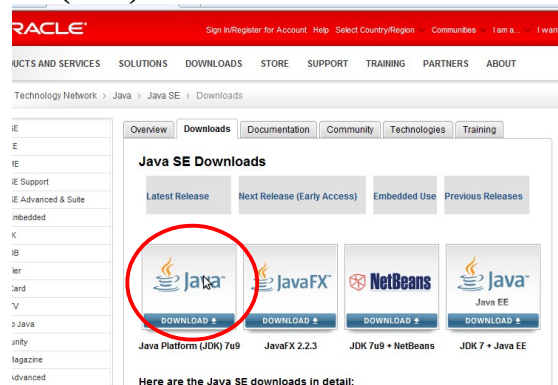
RACLE

Sign In/Register for Account Help Select Country/Region Communities I am a... I want

UCTS AND SERVICES SOLUTIONS DOWNLOADS STORE SUPPORT TRAINING PARTNERS ABOUT

Technology Network > Java > Java SE > Downloads

SE
E
ME
E Support
E Advanced & Suite
mbedded
K
DB
ier
Card
V
Java
unity
agazine
Advanced

Overview Downloads Documentation Community Technologies Training

Java SE Downloads

Latest Release
Next Release (Early Access)
Embedded Use
Previous Releases

Java
DOWNLOAD
Java Platform (JDK) 7u9

JavaFX
DOWNLOAD
JavaFX 2.2.3

NetBeans
DOWNLOAD
JDK 7u9 + NetBeans

Java
Java EE
DOWNLOAD
JDK 7 + Java EE

Here are the Java SE downloads in detail: